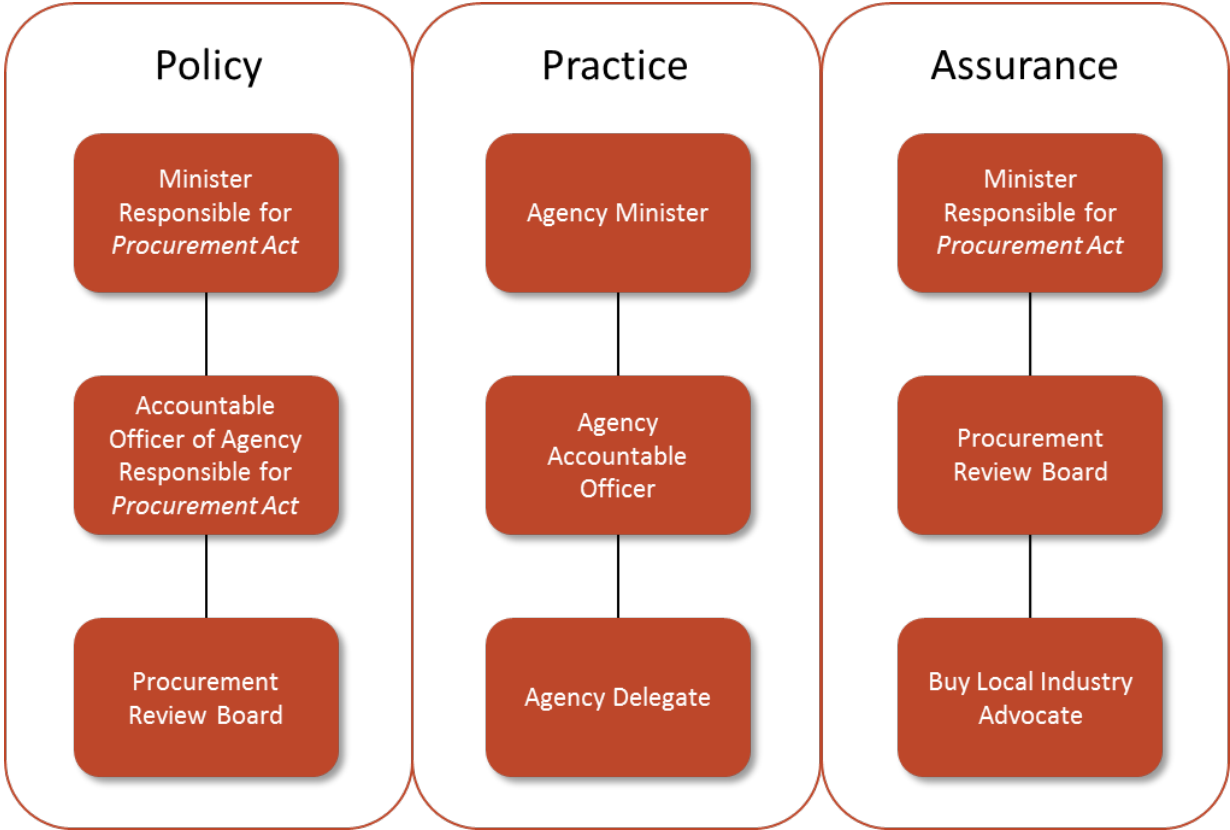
Policy

Minister Responsible for *Procurement Act*

Accountable Officer of Agency Responsible for *Procurement Act*

Procurement Review Board

Practice

Agency Minister

Agency Accountable Officer

Agency Delegate

Assurance

Minister Responsible for *Procurement Act*

Procurement Review Board

Buy Local Industry Advocate